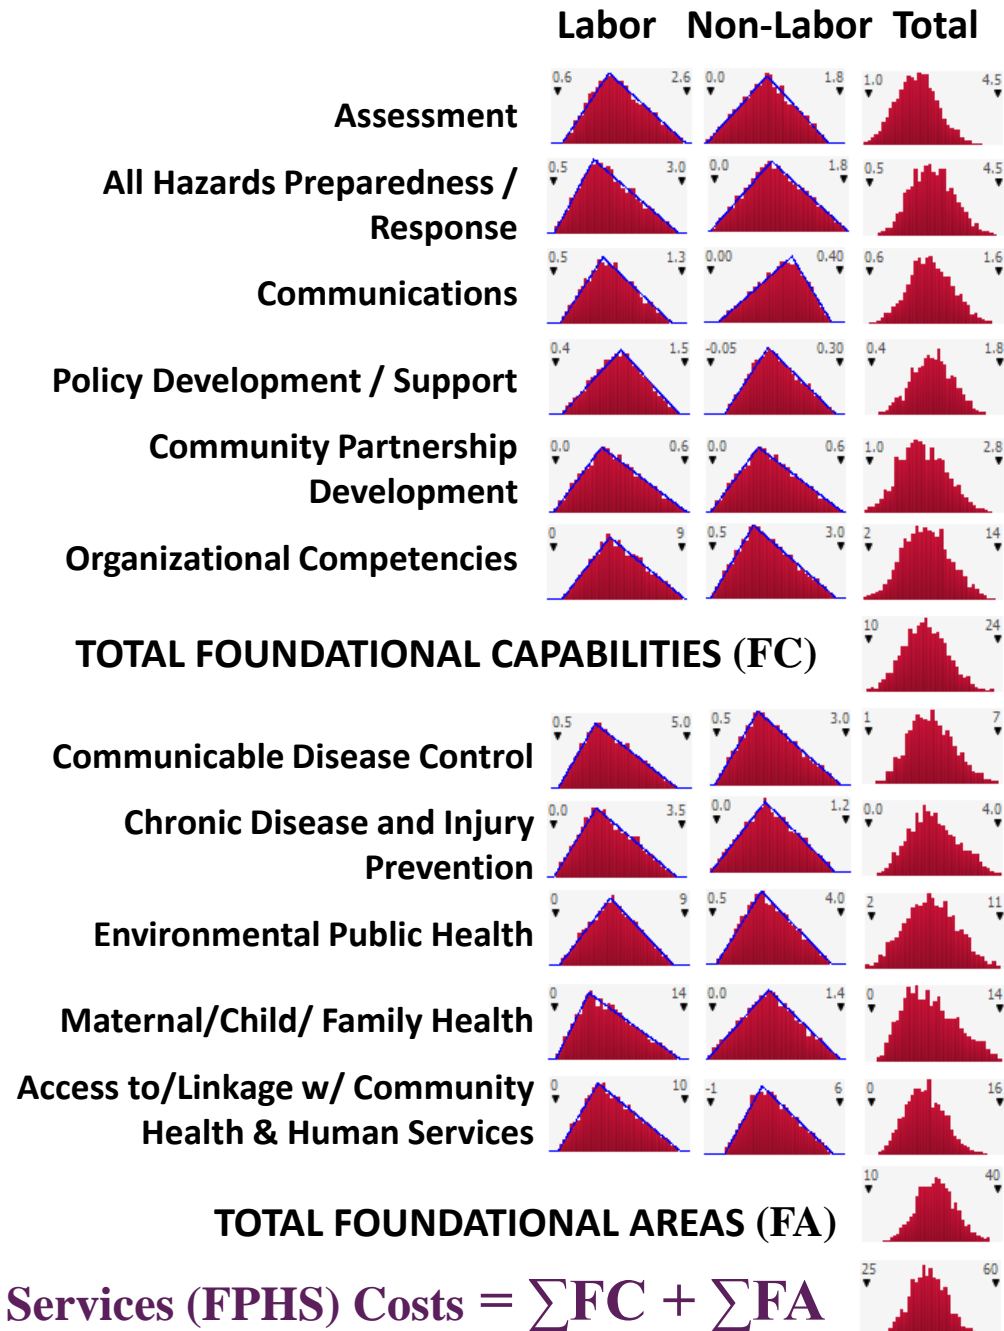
Labor Non-Labor Total

Assessment 0.6 2.6 0.0 1.8 1.0 4.5

All Hazards Preparedness / Response 0.5 3.0 0.0 1.8 0.5 4.5

Communications 0.5 1.3 0.00 0.40 0.6 1.6

Policy Development / Support 0.4 1.5 -0.05 0.30 0.4 1.8

Community Partnership Development 0.0 0.6 0.0 0.6 1.0 2.8

Organizational Competencies 0 9 0.5 3.0 2 14

TOTAL FOUNDATIONAL CAPABILITIES (FC) 10 24

Communicable Disease Control 0.5 5.0 0.5 3.0 1 7

Chronic Disease and Injury Prevention 0.0 3.5 0.0 1.2 0.0 4.0

Environmental Public Health 0 9 0.5 4.0 2 11

Maternal/Child/ Family Health 0 14 0.0 1.4 0 14

Access to/Linkage w/ Community Health & Human Services 0 10 -1 6 0 16

TOTAL FOUNDATIONAL AREAS (FA) 10 40

Services (FPHS) Costs = $\sum$FC + $\sum$FA 25 60